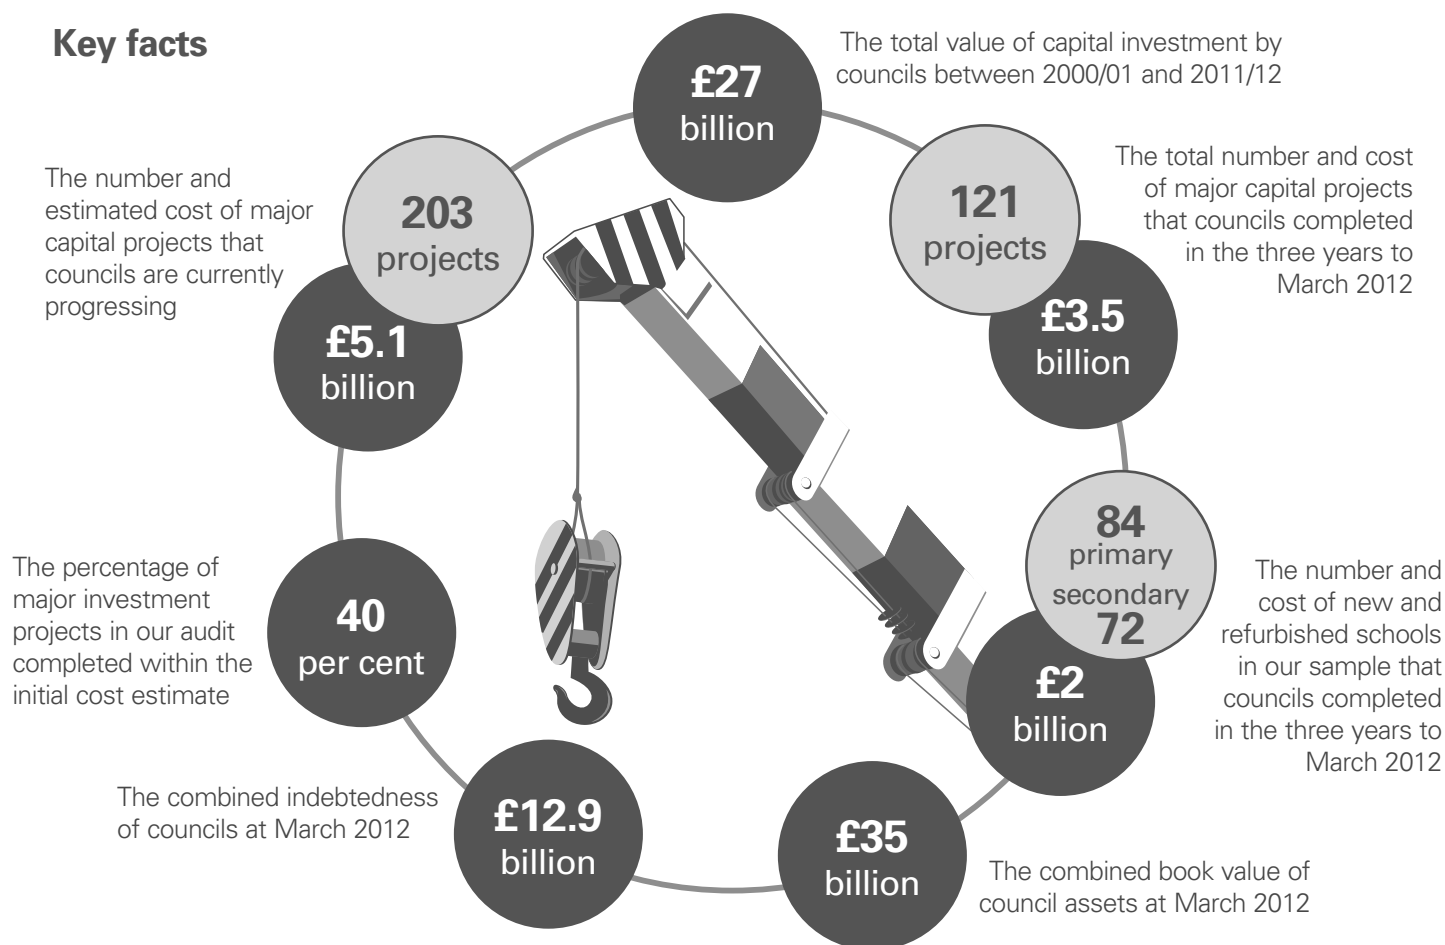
Key facts

£27 billion

The total value of capital investment by councils between 2000/01 and 2011/12

The number and estimated cost of major capital projects that councils are currently progressing

203 projects

£5.1 billion

121 projects

£3.5 billion

The total number and cost of major capital projects that councils completed in the three years to March 2012

84 primary

secondary 72

£2 billion

The number and cost of new and refurbished schools in our sample that councils completed in the three years to March 2012

The percentage of major investment projects in our audit completed within the initial cost estimate

40 per cent

The combined indebtedness of councils at March 2012

£12.9 billion

£35 billion

The combined book value of council assets at March 2012